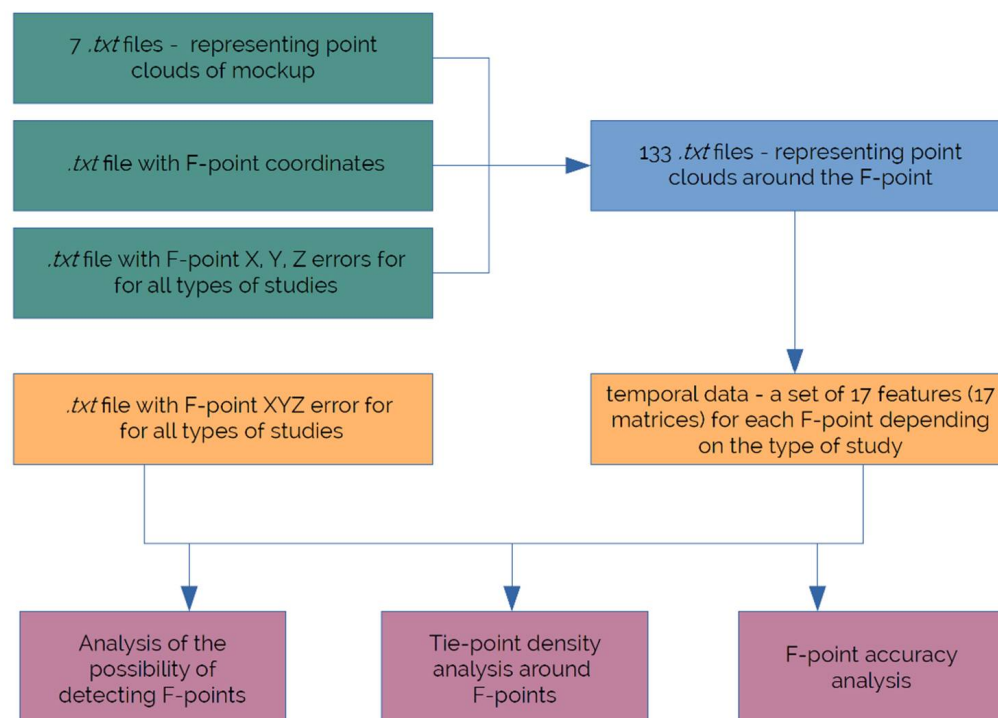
7 .txt files - representing point clouds of mockup

.txt file with F-point coordinates

.txt file with F-point X, Y, Z errors for for all types of studies

133 .txt files - representing point clouds around the F-point

.txt file with F-point XYZ error for for all types of studies

temporal data - a set of 17 features (17 matrices) for each F-point depending on the type of study

Analysis of the possibility of detecting F-points

Tie-point density analysis around F-points

F-point accuracy analysis